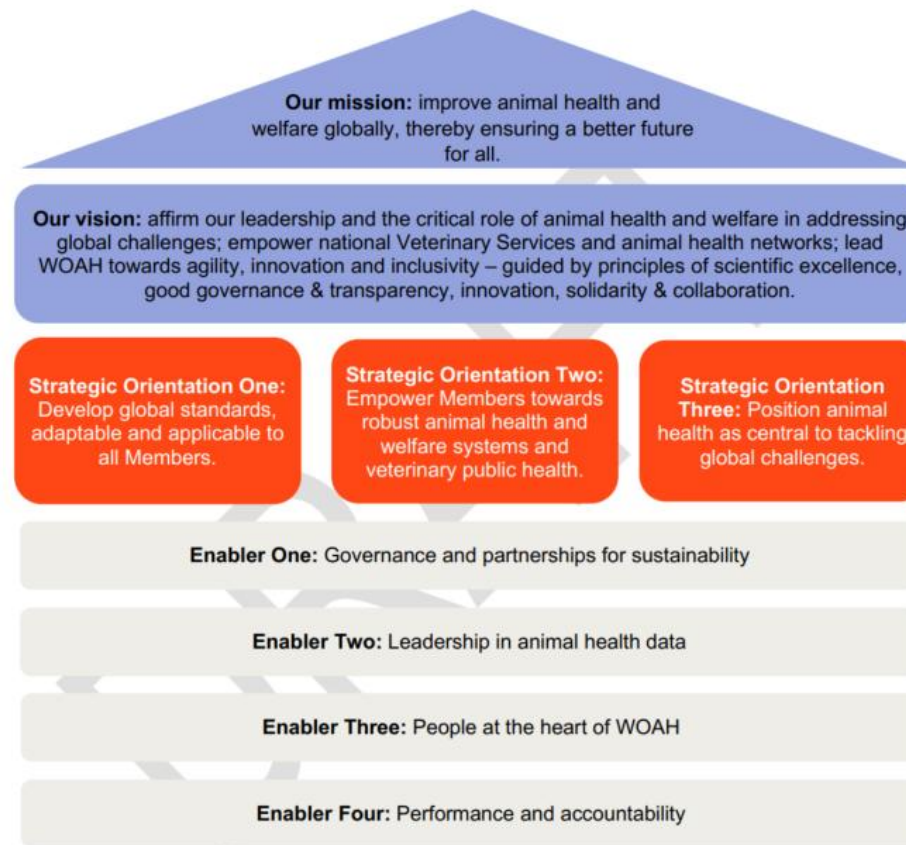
**Our mission:** improve animal health and welfare globally, thereby ensuring a better future for all.

**Our vision:** affirm our leadership and the critical role of animal health and welfare in addressing global challenges; empower national Veterinary Services and animal health networks; lead WOAH towards agility, innovation and inclusivity – guided by principles of scientific excellence, good governance & transparency, innovation, solidarity & collaboration.

**Strategic Orientation One:** Develop global standards, adaptable and applicable to all Members.

**Strategic Orientation Two:** Empower Members towards robust animal health and welfare systems and veterinary public health.

**Strategic Orientation Three:** Position animal health as central to tackling global challenges.

**Enabler One:** Governance and partnerships for sustainability

**Enabler Two:** Leadership in animal health data

**Enabler Three:** People at the heart of WOAH

**Enabler Four:** Performance and accountability